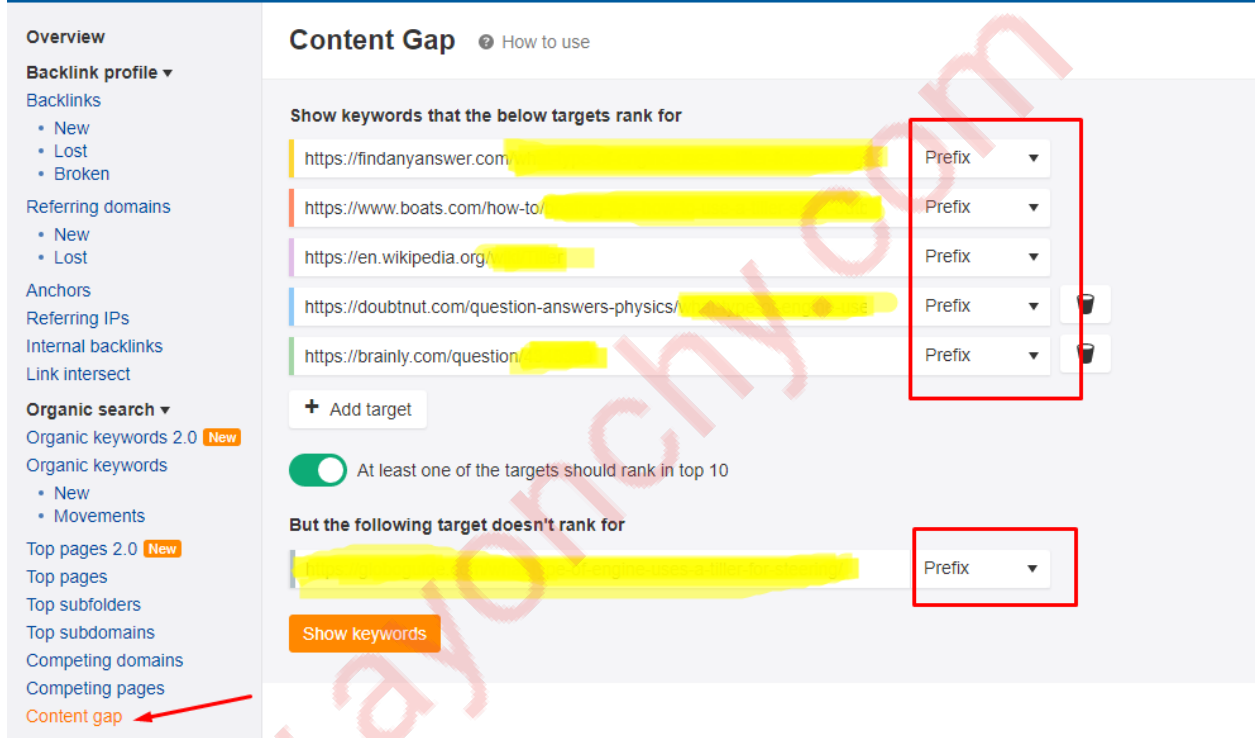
Overview

Backlink profile ▾

Backlinks

• New
• Lost
• Broken

Referring domains

• New
• Lost

Anchors

Referring IPs

Internal backlinks

Link intersect

Organic search ▾

Organic keywords 2.0 New

Organic keywords

• New
• Movements

Top pages 2.0 New

Top pages

Top subfolders

Top subdomains

Competing domains

Competing pages

Content gap

Content Gap How to use

Show keywords that the below targets rank for

https://findanyanswer.com/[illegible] Prefix ▾

https://www.boats.com/how-to/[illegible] Prefix ▾

https://en.wikipedia.org/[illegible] Prefix ▾

https://doubtnut.com/question-answers-physics/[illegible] Prefix ▾

https://brainly.com/question/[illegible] Prefix ▾

+ Add target

At least one of the targets should rank in top 10

But the following target doesn't rank for

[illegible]engine-uses-a-filter-for-steering/ Prefix ▾

Show keywords

ayonchy.com